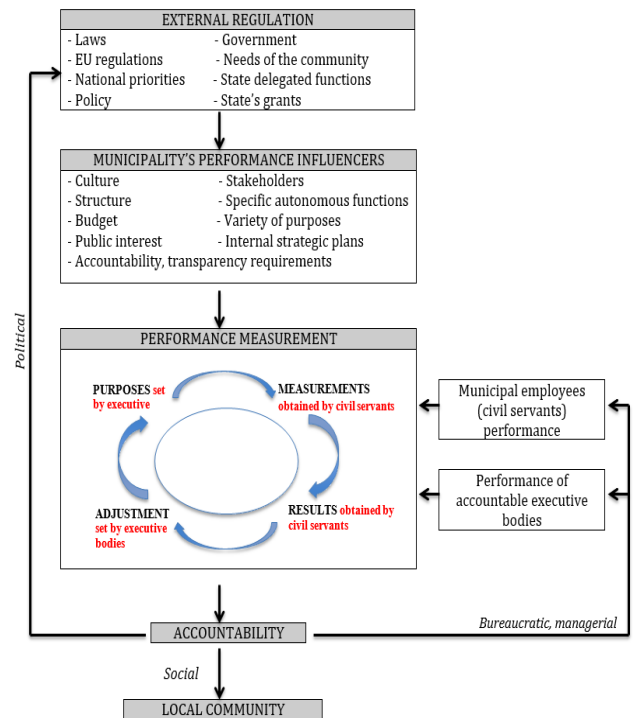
EXTERNAL REGULATION

- Laws
- EU regulations
- National priorities
- Policy

- Government
- Needs of the community
- State delegated functions
- State's grants

MUNICIPALITY'S PERFORMANCE INFLUENCERS

- Culture
- Structure
- Budget
- Public interest

- Stakeholders
- Specific autonomous functions
- Variety of purposes
- Internal strategic plans

- Accountability, transparency requirements

PERFORMANCE MEASUREMENT

PURPOSES set by executive

MEASUREMENTS obtained by civil servants

RESULTS obtained by civil servants

ADJUSTMENT set by executive bodies

Municipal employees (civil servants) performance

Performance of accountable executive bodies

Political

ACCOUNTABILITY

Bureaucratic, managerial

Social

LOCAL COMMUNITY